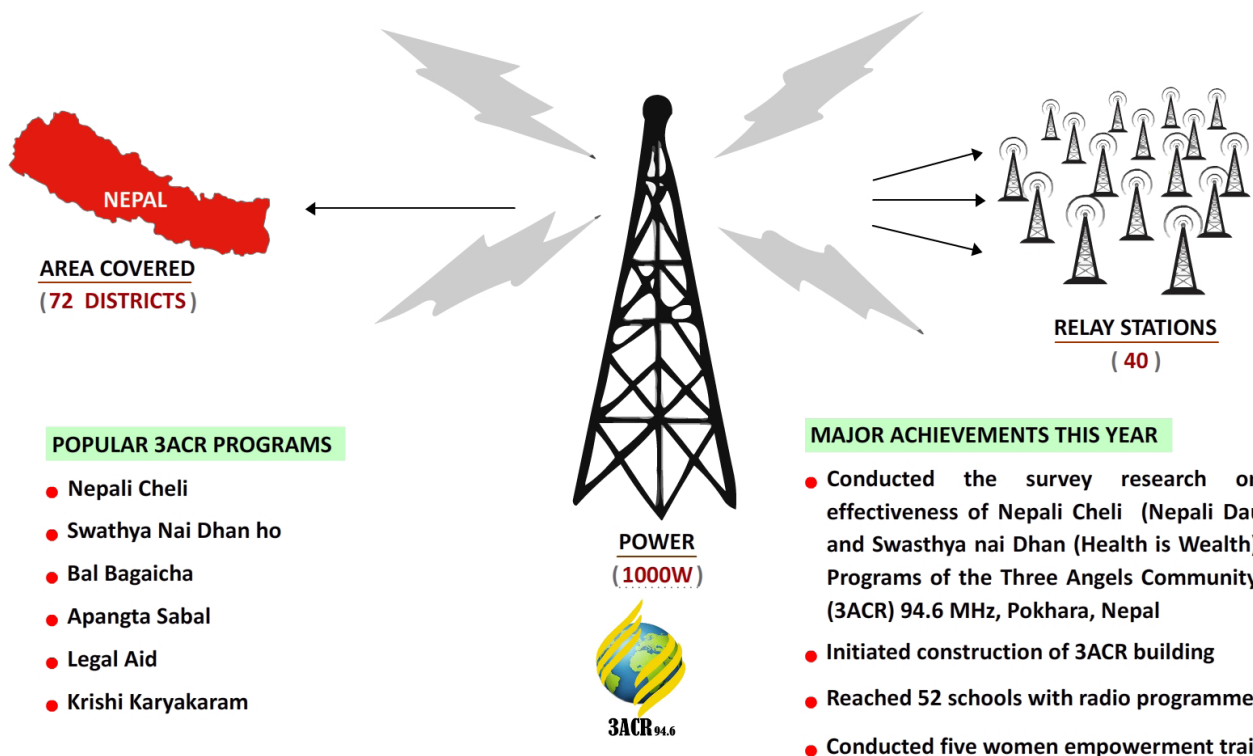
NEPAL

AREA COVERED
( 72 DISTRICTS )

RELAY STATIONS
( 40 )

POPULAR 3ACR PROGRAMS

Nepali Cheli
Swathya Nai Dhan ho
Bal Bagaicha
Apangta Sabal
Legal Aid
Krishi Karyakaram

POWER
( 1000W )

3ACR 94.6

MAJOR ACHIEVEMENTS THIS YEAR

Conducted the survey research o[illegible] effectiveness of Nepali Cheli (Nepali Da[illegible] and Swasthya nai Dhan (Health is Wealth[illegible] Programs of the Three Angels Community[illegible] (3ACR) 94.6 MHz, Pokhara, Nepal
Initiated construction of 3ACR building
Reached 52 schools with radio programme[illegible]
Conducted five women empowerment trai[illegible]